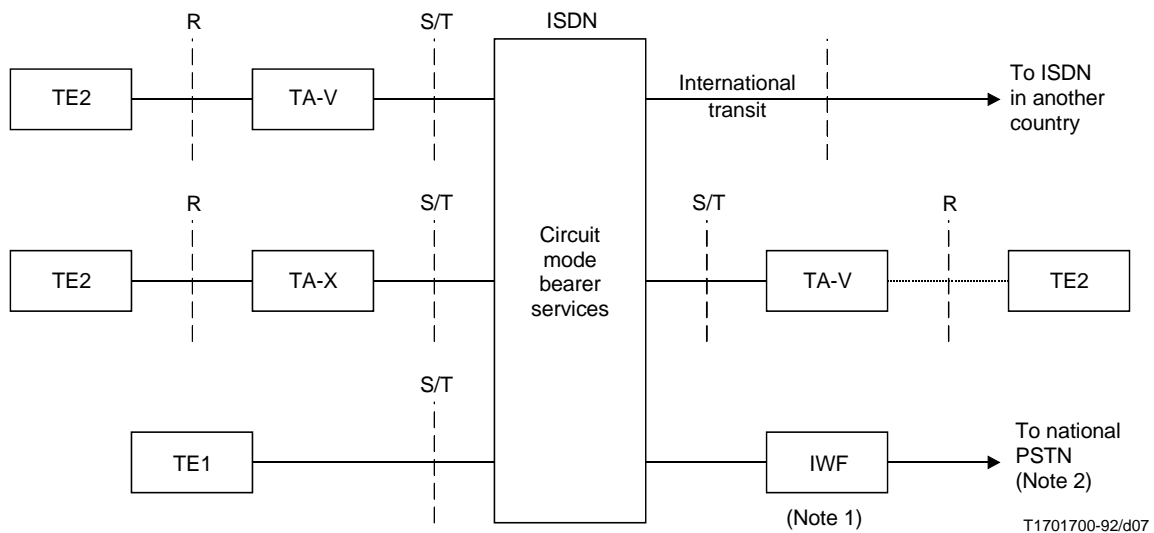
R

S/T

ISDN

TE2

TA-V

International transit

To ISDN in another country

R

S/T

S/T

R

TE2

TA-X

Circuit mode bearer services

TA-V

TE2

S/T

TE1

IWF

To national PSTN (Note 2)

(Note 1)

T1701700-92/d07